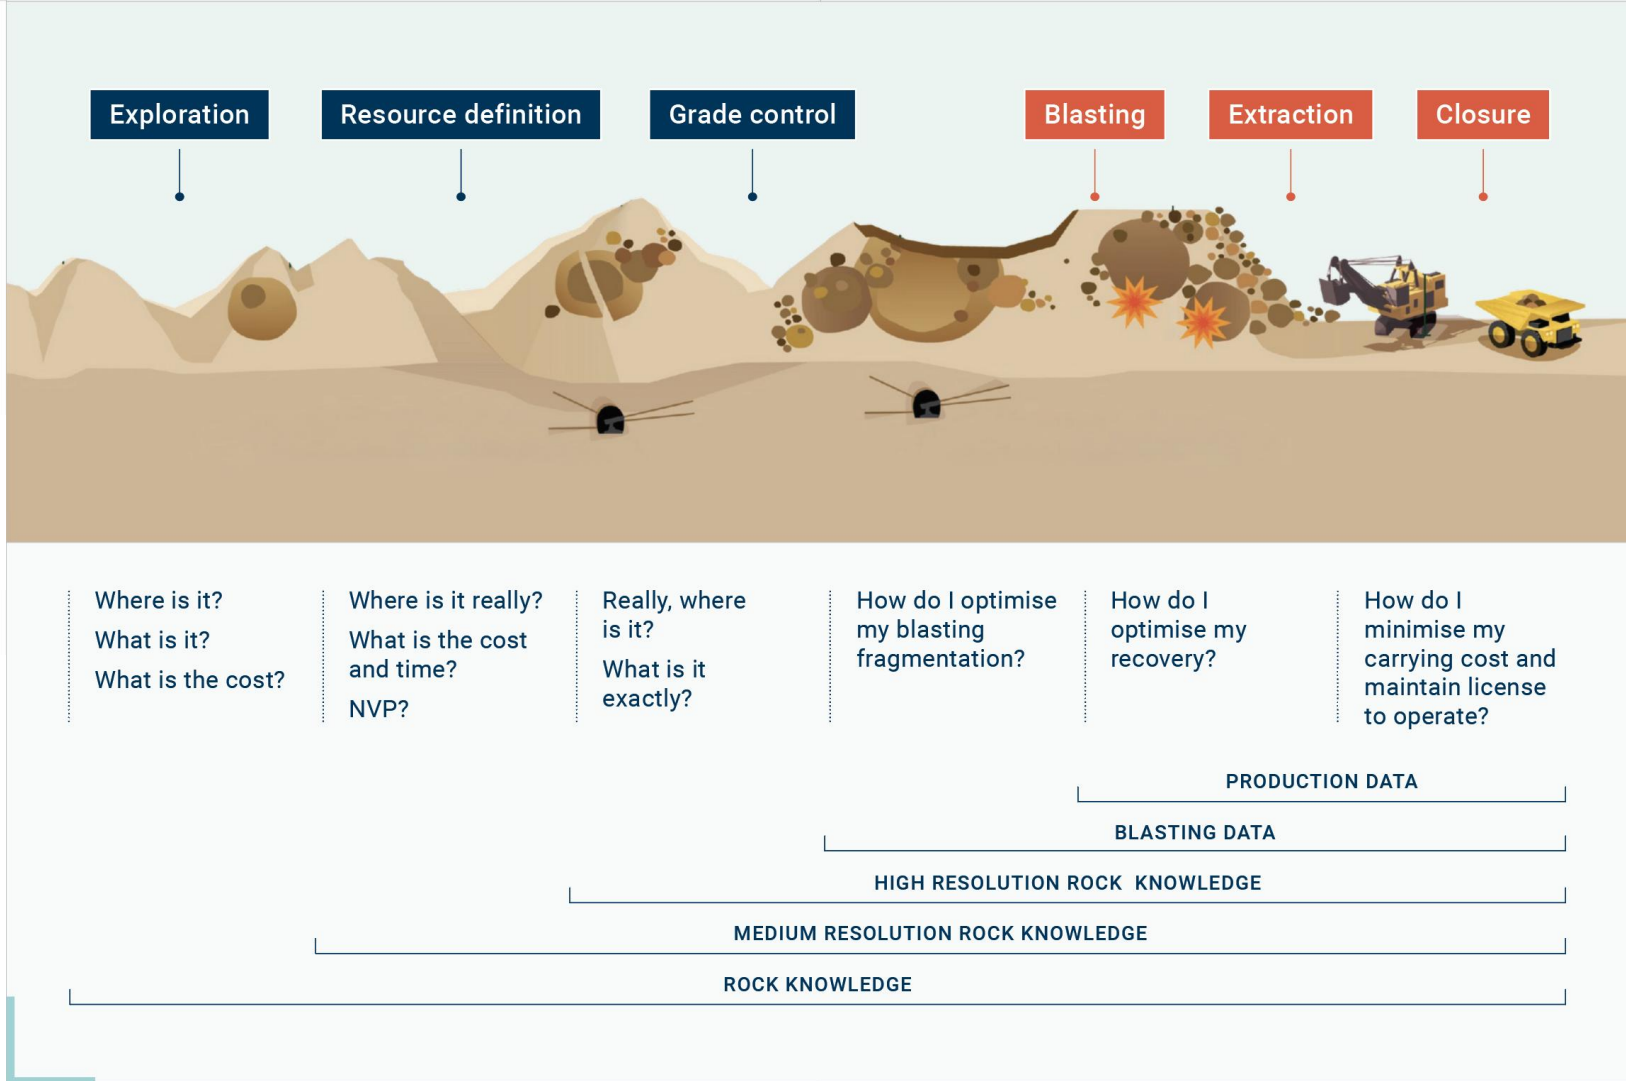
Exploration

Resource definition

Grade control

Blasting

Extraction

Closure

Where is it?
What is it?
What is the cost?

Where is it really?
What is the cost and time?
NVP?

Really, where is it?
What is it exactly?

How do I optimise my blasting fragmentation?

How do I optimise my recovery?

How do I minimise my carrying cost and maintain license to operate?

PRODUCTION DATA

BLASTING DATA

HIGH RESOLUTION ROCK KNOWLEDGE

MEDIUM RESOLUTION ROCK KNOWLEDGE

ROCK KNOWLEDGE